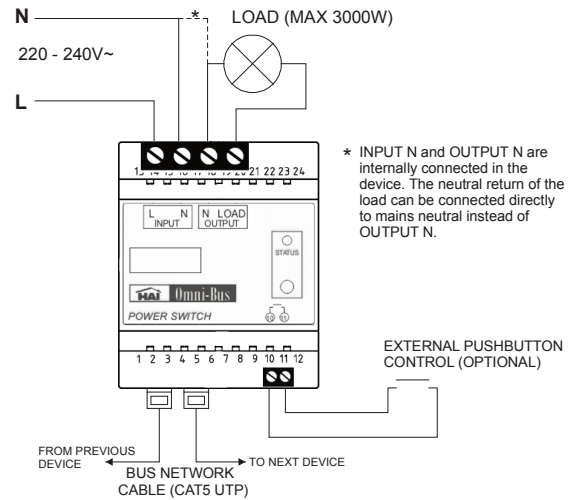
N

*

LOAD (MAX 3000W)

220 - 240V~

L

13 14 15 16 17 18 19 20 21 22 23 24

* INPUT N and OUTPUT N are internally connected in the device. The neutral return of the load can be connected directly to mains neutral instead of OUTPUT N.

L N
INPUT

N LOAD
OUTPUT

STATUS

HAI Omni-Bus

POWER SWITCH

S0 S1

1 2 3 4 5 6 7 8 9 10 11 12

EXTERNAL PUSHBUTTON CONTROL (OPTIONAL)

FROM PREVIOUS DEVICE

TO NEXT DEVICE

BUS NETWORK CABLE (CAT5 UTP)